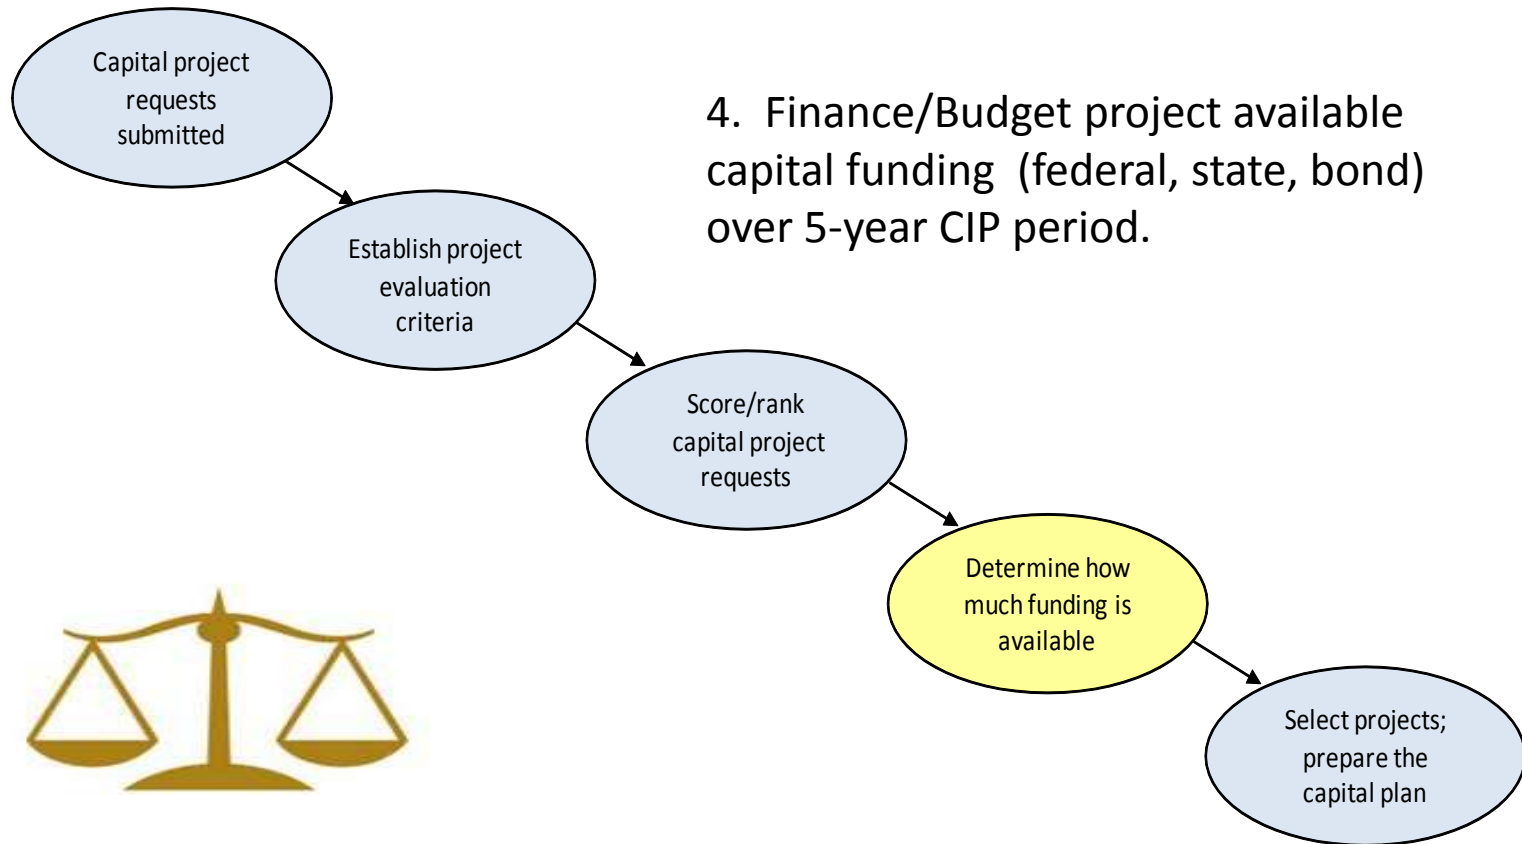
Capital project requests submitted

4. Finance/Budget project available capital funding (federal, state, bond) over 5-year CIP period.

Establish project evaluation criteria

Score/rank capital project requests

Determine how much funding is available

Select projects; prepare the capital plan